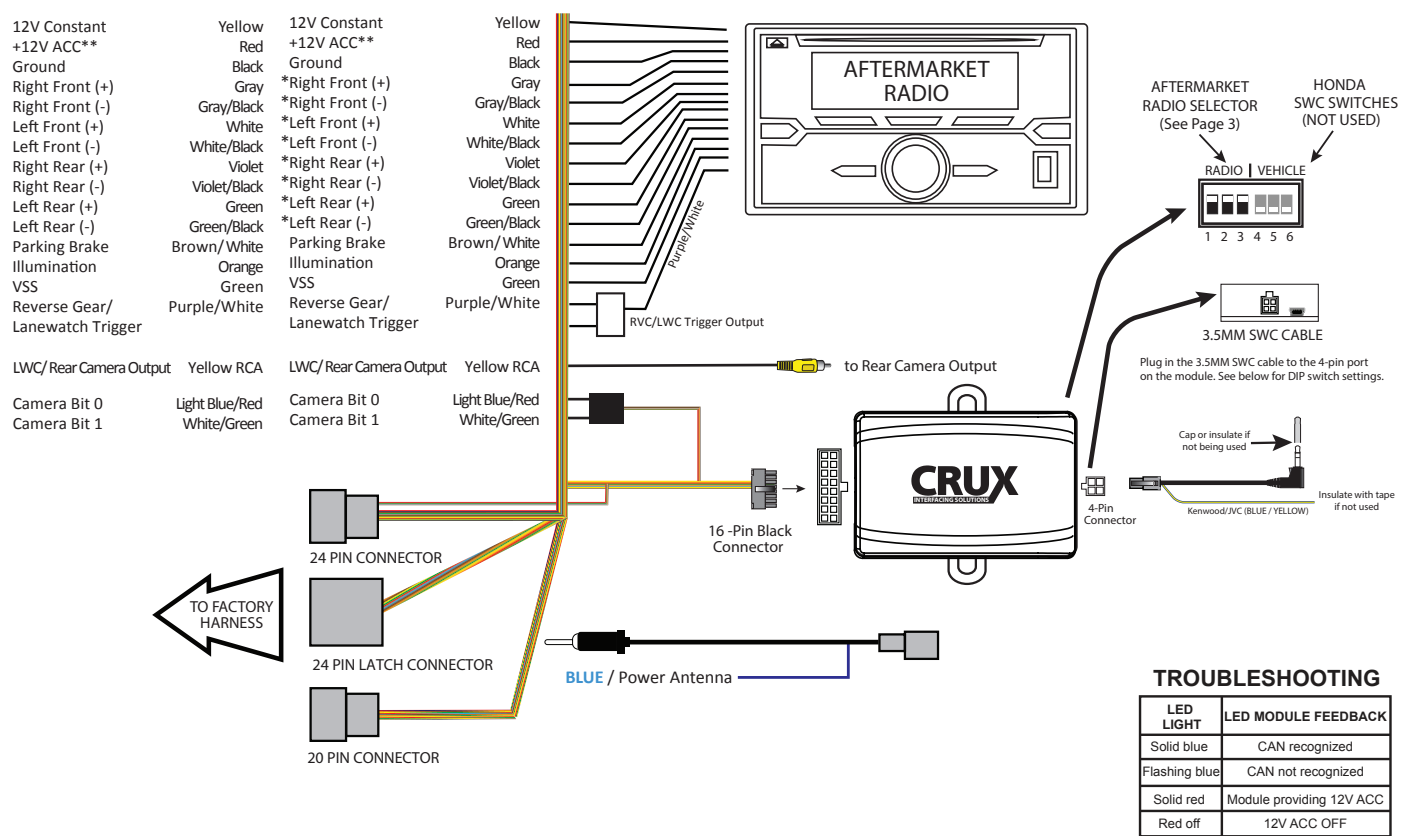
| | |
|---|---|
| 12V Constant | Yellow |
| +12V ACC** | Red |
| Ground | Black |
| Right Front (+) | Gray |
| Right Front (-) | Gray/Black |
| Left Front (+) | White |
| Left Front (-) | White/Black |
| Right Rear (+) | Violet |
| Right Rear (-) | Violet/Black |
| Left Rear (+) | Green |
| Left Rear (-) | Green/Black |
| Parking Brake | Brown/ White |
| Illumination | Orange |
| VSS | Green |
| Reverse Gear/ Lanewatch Trigger | Purple/White |
| LWC/ Rear Camera Output | Yellow RCA |
| Camera Bit 0 | Light Blue/Red |
| Camera Bit 1 | White/Green |

| | |
|---|---|
| 12V Constant | Yellow |
| +12V ACC** | Red |
| Ground | Black |
| *Right Front (+) | Gray |
| *Right Front (-) | Gray/Black |
| *Left Front (+) | White |
| *Left Front (-) | White/Black |
| *Right Rear (+) | Violet |
| *Right Rear (-) | Violet/Black |
| *Left Rear (+) | Green |
| *Left Rear (-) | Green/Black |
| Parking Brake | Brown/ White |
| Illumination | Orange |
| VSS | Green |
| Reverse Gear/ Lanewatch Trigger | Purple/White |
| LWC/ Rear Camera Output | Yellow RCA |
| Camera Bit 0 | Light Blue/Red |
| Camera Bit 1 | White/Green |

AFTERMARKET RADIO

Purple/White

RVC/LWC Trigger Output

to Rear Camera Output

AFTERMARKET RADIO SELECTOR (See Page 3)

HONDA SWC SWITCHES (NOT USED)

RADIO | VEHICLE

1 2 3 4 5 6

3.5MM SWC CABLE

Plug in the 3.5MM SWC cable to the 4-pin port on the module. See below for DIP switch settings.

Cap or insulate if not being used

Insulate with tape if not used

Kenwood/JVC (BLUE / YELLOW)

4-Pin Connector

CRUX
INTERFACING SOLUTIONS

16 -Pin Black Connector

24 PIN CONNECTOR

TO FACTORY HARNESS

24 PIN LATCH CONNECTOR

20 PIN CONNECTOR

BLUE / Power Antenna

TROUBLESHOOTING

| LED LIGHT | LED MODULE FEEDBACK |
|---|---|
| Solid blue | CAN recognized |
| Flashing blue | CAN not recognized |
| Solid red | Module providing 12V ACC |
| Red off | 12V ACC OFF |